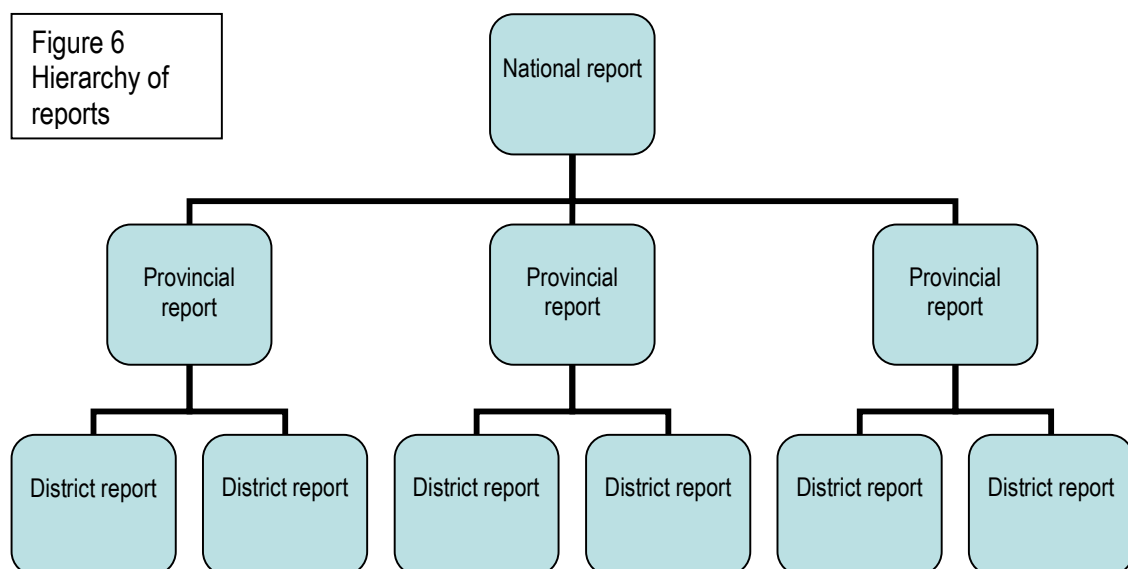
Figure 6
Hierarchy of reports

National report

Provincial report

Provincial report

Provincial report

District report

District report

District report

District report

District report

District report